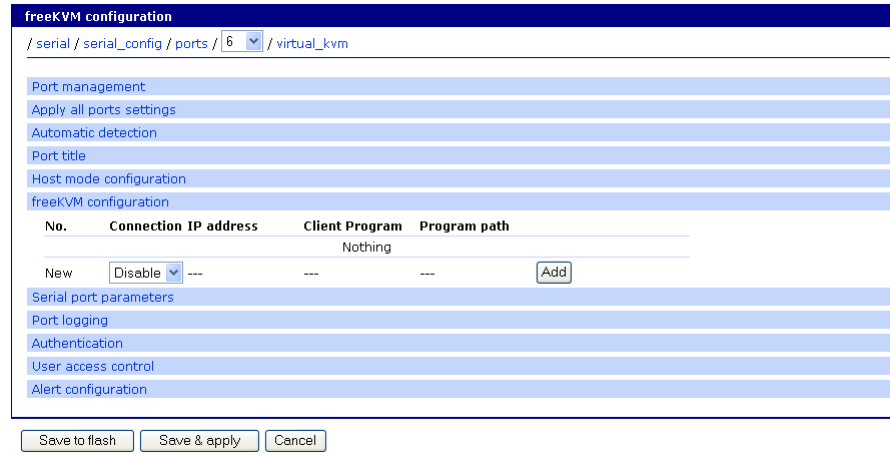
freeKVM configuration

/ serial / serial_config / ports / 6 / virtual_kvm

Port management
Apply all ports settings
Automatic detection
Port title
Host mode configuration
freeKVM configuration

| No. | Connection IP address | Client Program | Program path | |
|---|---|---|---|---|
| | | Nothing | | |
| New | Disable --- | --- | --- | Add |

Serial port parameters
Port logging
Authentication
User access control
Alert configuration

Save to flash   Save & apply   Cancel